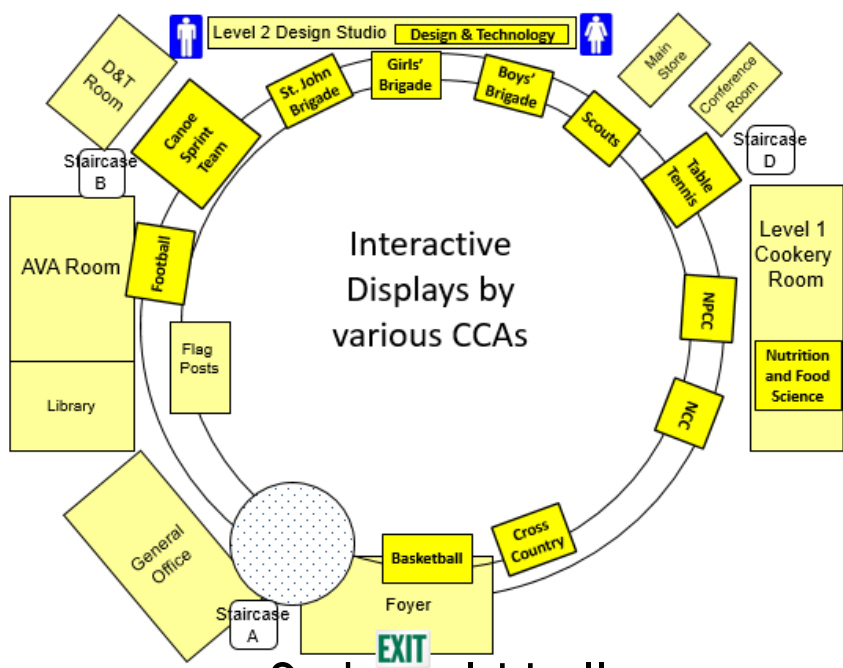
Level 2 Design Studio
Design & Technology

D&T Room

Canoe Sprint Team

St. John Brigade

Girls' Brigade

Boys' Brigade

Scouts

Main Store

Conference Room

Staircase D

Table Tennis

Staircase B

AVA Room

Football

Interactive Displays by various CCAs

Level 1 Cookery Room

NPCC

Flag Posts

Nutrition and Food Science

Library

NCC

General Office

Cross Country

Basketball

Foyer

Staircase A

EXIT

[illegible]